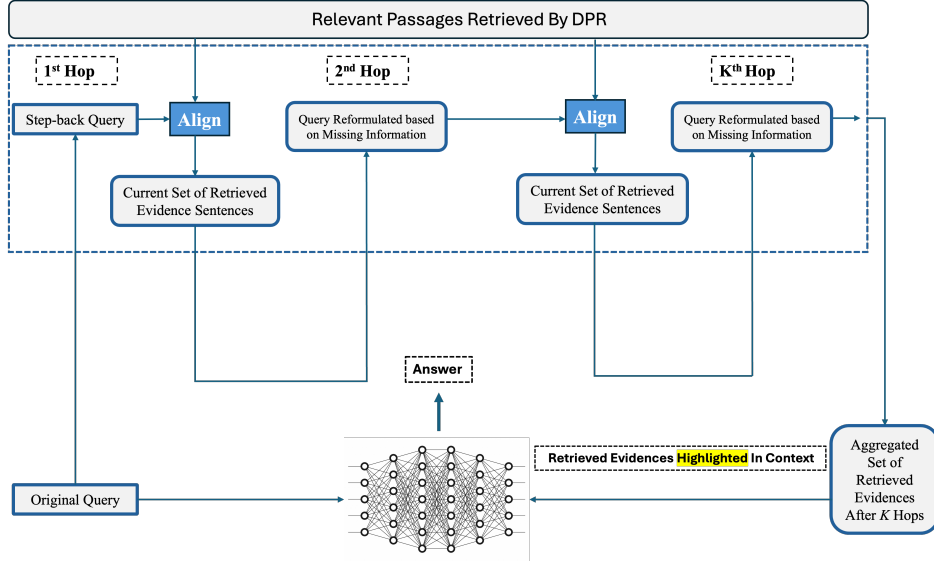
Relevant Passages Retrieved By DPR

1$^{st}$ Hop

2$^{nd}$ Hop

K$^{th}$ Hop

Step-back Query

Align

Query Reformulated based on Missing Information

Align

Query Reformulated based on Missing Information

Current Set of Retrieved Evidence Sentences

Current Set of Retrieved Evidence Sentences

Answer

Retrieved Evidences Highlighted In Context

Aggregated Set of Retrieved Evidences After $K$ Hops

Original Query